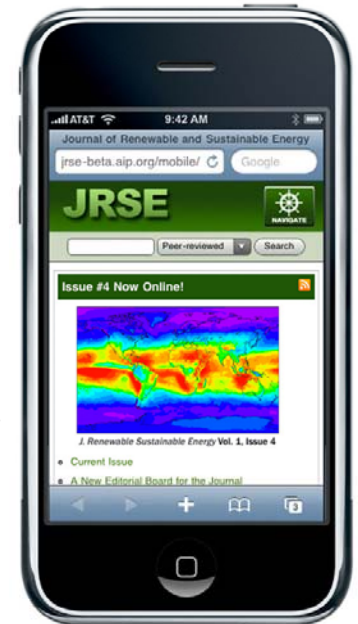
AT&T 9:42 AM
Journal of Renewable and Sustainable Energy
jrse-beta.aip.org/mobile/
Google
JRSE
NAVIGATE
Peer-reviewed
Search
Issue #4 Now Online!
J. Renewable Sustainable Energy Vol. 1, Issue 4
Current Issue
A New Editorial Board for the Journal
2